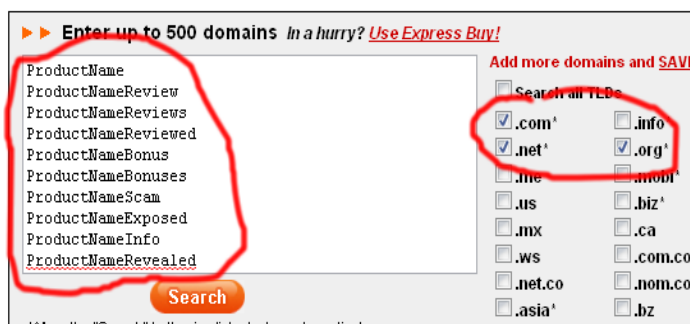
Enter up to 500 domains In a hurry? Use Express Buy!

ProductName
ProductNameReview
ProductNameReviews
ProductNameReviewed
ProductNameBonus
ProductNameBonuses
ProductNameScam
ProductNameExposed
ProductNameInfo
ProductNameRevealed

Search

Add more domains and SAV

Search all TLDs

.com*
.info*
.net*
.org*
.me
.mobi*
.us
.biz*
.mx
.ca
.ws
.com.co
.net.co
.nom.co
.asia*
.bz